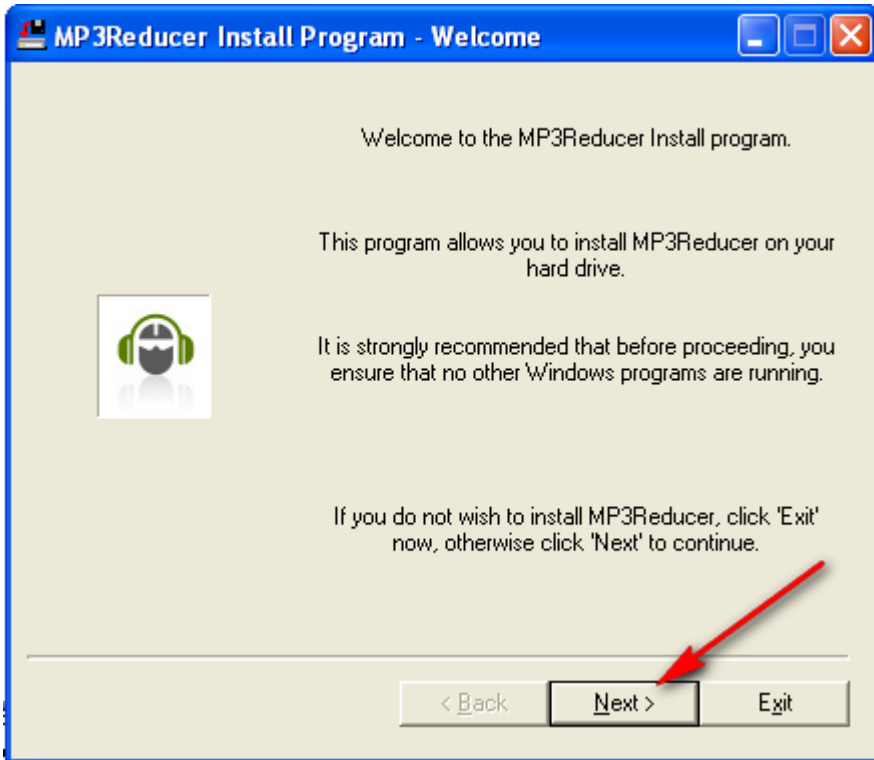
MP3Reducer Install Program - Welcome

Welcome to the MP3Reducer Install program.

This program allows you to install MP3Reducer on your hard drive.

It is strongly recommended that before proceeding, you ensure that no other Windows programs are running.

If you do not wish to install MP3Reducer, click 'Exit' now, otherwise click 'Next' to continue.

< Back

Next >

Exit